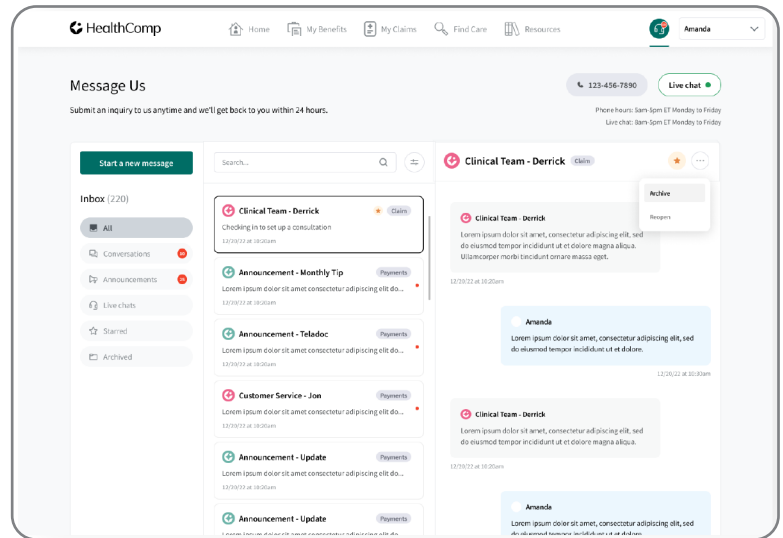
HealthComp

Home My Benefits My Claims Find Care Resources

Amanda

Message Us

Submit an inquiry to us anytime and we'll get back to you within 24 hours.

123-456-7890

Live chat

Phone hours: 9am-5pm ET Monday to Friday
Live chat: 8am-5pm ET Monday to Friday

Start a new message

Inbox (220)

All

Conversations

Announcements

Live chats

Starred

Archived

Search...

Clinical Team - Derrick
Claim
Checking in to set up a consultation
12/20/22 at 10:20am

Announcement - Monthly Tip
Payments
Lorem ipsum dolor sit amet consectetur adipiscing elit do...
12/20/22 at 10:20am

Announcement - Teladoc
Payments
Lorem ipsum dolor sit amet consectetur adipiscing elit do...
12/20/22 at 10:20am

Customer Service - Jon
Payments
Lorem ipsum dolor sit amet consectetur adipiscing elit do...
12/20/22 at 10:20am

Announcement - Update
Payments
Lorem ipsum dolor sit amet consectetur adipiscing elit do...
12/20/22 at 10:20am

Announcement - Update
Payments
Lorem ipsum dolor sit amet consectetur adipiscing elit do...

Clinical Team - Derrick
Claim

Archive
Reopen

Clinical Team - Derrick
Lorem ipsum dolor sit amet, consectetur adipiscing elit, sed do eiusmod tempor incididunt ut et dolore magna aliqua. Ullamcorper morbi tincidunt ornare massa eget.
12/20/22 at 10:20am

Amanda
Lorem ipsum dolor sit amet, consectetur adipiscing elit, sed do eiusmod tempor incididunt ut et dolore.
12/20/22 at 10:30am

Clinical Team - Derrick
Lorem ipsum dolor sit amet, consectetur adipiscing elit, sed do eiusmod tempor incididunt ut et dolore.
12/20/22 at 10:20am

Amanda
Lorem ipsum dolor sit amet, consectetur adipiscing elit, sed